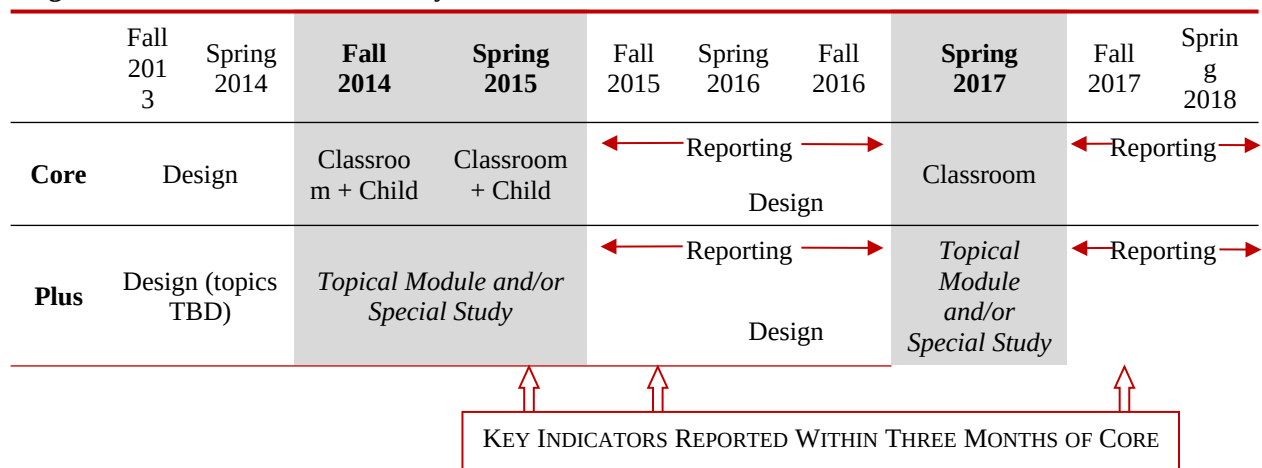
| | Fall 2013 | Spring 2014 | **Fall 2014** | **Spring 2015** | Fall 2015 | Spring 2016 | Fall 2016 | **Spring 2017** | Fall 2017 | Spring 2018 |
|---|---|---|---|---|---|---|---|---|---|---|
| **Core** | Design | | Classroom + Child | Classroom + Child | Reporting | | | Classroom | Reporting | |
| | | | | | Design | | | | | |
| **Plus** | Design (topics TBD) | | *Topical Module and/or Special Study* | | Reporting | | | *Topical Module and/or Special Study* | Reporting | |
| | | | | | Design | | | | | |

KEY INDICATORS REPORTED WITHIN THREE MONTHS OF CORE